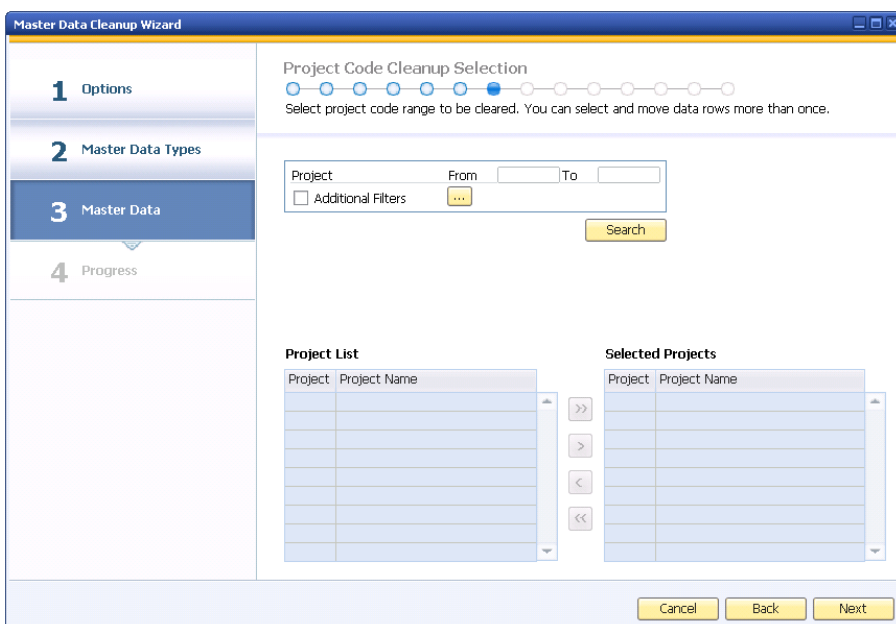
Master Data Cleanup Wizard

1 Options

2 Master Data Types

3 Master Data

4 Progress

Project Code Cleanup Selection

Select project code range to be cleared. You can select and move data rows more than once.

Project From To

Additional Filters ...

Search

Project List

| Project | Project Name |
|---|---|
| | |
| | |
| | |
| | |
| | |
| | |
| | |
| | |
| | |

>>

>

<

<<

Selected Projects

| Project | Project Name |
|---|---|
| | |
| | |
| | |
| | |
| | |
| | |
| | |
| | |
| | |

Cancel Back Next